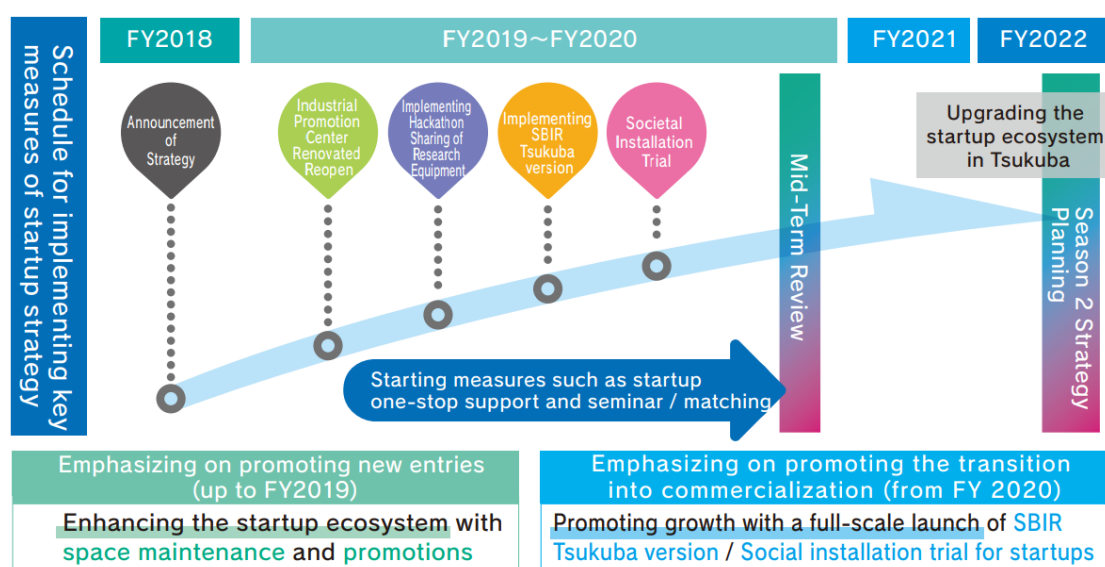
Schedule for implementing key measures of startup strategy

FY2018

FY2019～FY2020

FY2021

FY2022

Announcement of Strategy

Industrial Promotion Center Renovated Reopen

Implementing Hackathon Sharing of Research Equipment

Implementing SBIR Tsukuba version

Societal Installation Trial

Mid-Term Review

Upgrading the startup ecosystem in Tsukuba

Season 2 Strategy Planning

Starting measures such as startup one-stop support and seminar / matching

Emphasizing on promoting new entries (up to FY2019)

Enhancing the startup ecosystem with space maintenance and promotions

Emphasizing on promoting the transition into commercialization (from FY 2020)

Promoting growth with a full-scale launch of SBIR Tsukuba version / Social installation trial for startups